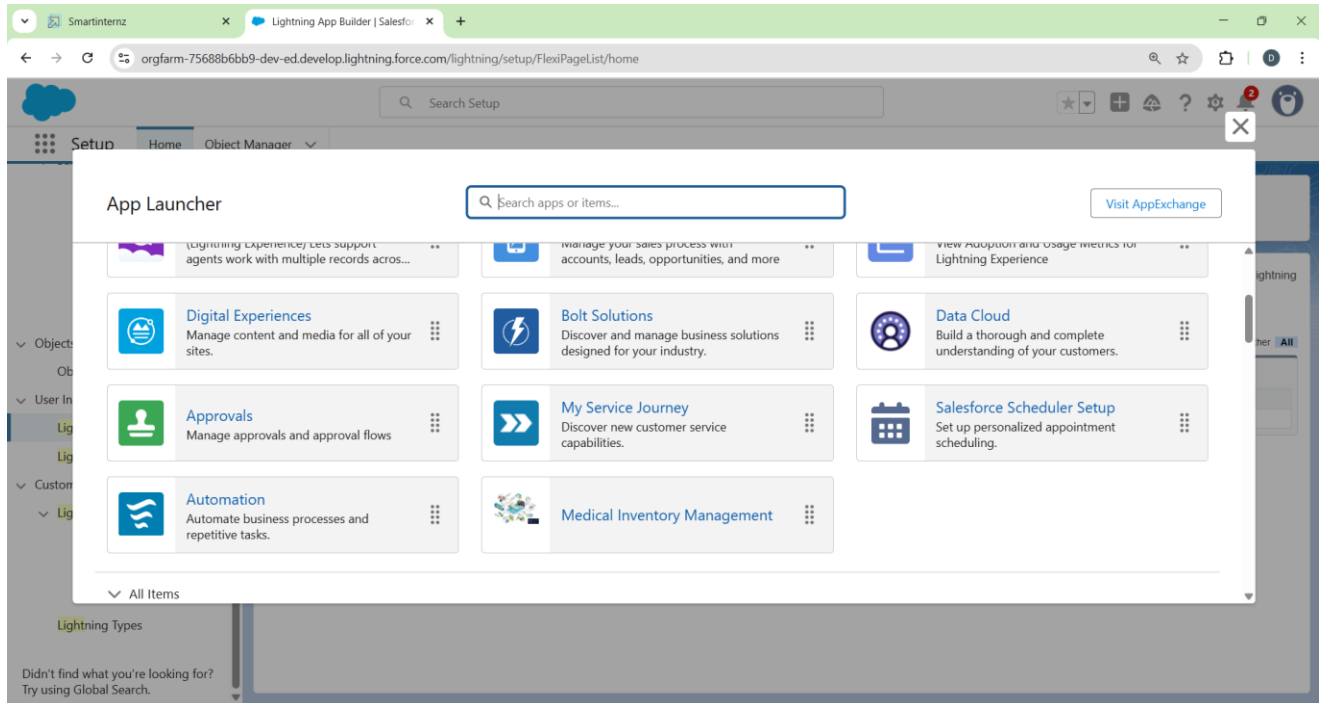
Smartinternz
Lightning App Builder | Salesfor
orgfarm-75688b6bb9-dev-ed.develop.lightning.force.com/lightning/setup/FlexiPageList/home
Search Setup
Setup
Home
Object Manager
App Launcher
Search apps or items...
Visit AppExchange
(Lightning Experience) Lets support agents work with multiple records acros...
Manage your sales process with accounts, leads, opportunities, and more
View Adoption and Usage Metrics for Lightning Experience
Digital Experiences
Manage content and media for all of your sites.
Bolt Solutions
Discover and manage business solutions designed for your industry.
Data Cloud
Build a thorough and complete understanding of your customers.
Approvals
Manage approvals and approval flows
My Service Journey
Discover new customer service capabilities.
Salesforce Scheduler Setup
Set up personalized appointment scheduling.
Automation
Automate business processes and repetitive tasks.
Medical Inventory Management
All Items
Objects
Ob
User In
Lig
Lig
Custom
Lig
Lightning Types
Didn't find what you're looking for? Try using Global Search.
ightning
her All